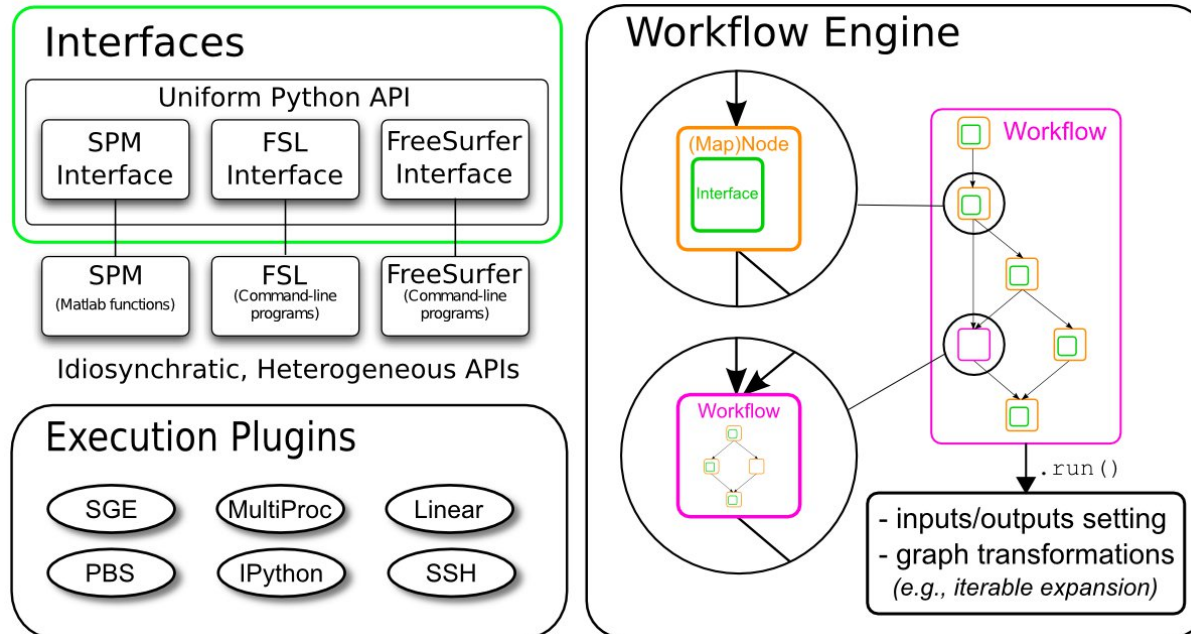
Interfaces

Uniform Python API

SPM Interface

FSL Interface

FreeSurfer Interface

SPM
(Matlab functions)

FSL
(Command-line programs)

FreeSurfer
(Command-line programs)

Idiosynchratic, Heterogeneous APIs

Execution Plugins

SGE

MultiProc

Linear

PBS

IPython

SSH

Workflow Engine

(Map)Node

Interface

Workflow

Workflow

.run()

- inputs/outputs setting
- graph transformations
(e.g., iterable expansion)